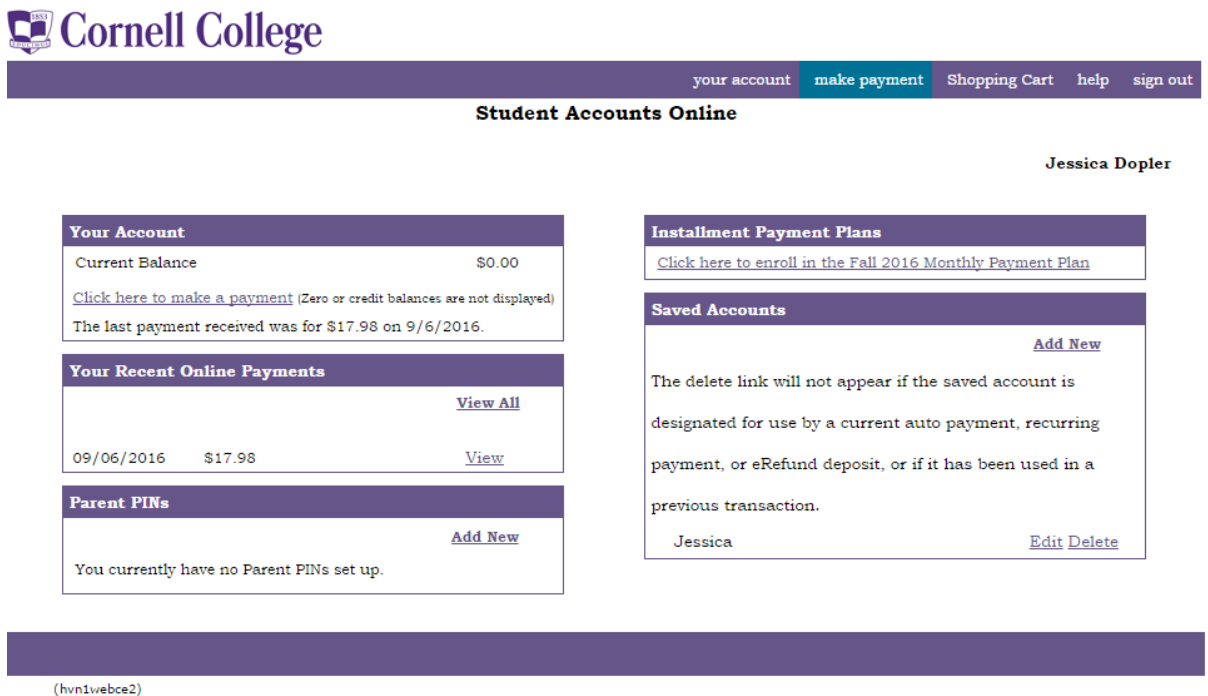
1853

Cornell College

your account make payment Shopping Cart help sign out

Student Accounts Online

Jessica Dopler

Your Account

Current Balance $0.00

Click here to make a payment (Zero or credit balances are not displayed)

The last payment received was for $17.98 on 9/6/2016.

Your Recent Online Payments

View All

09/06/2016 $17.98 View

Parent PINs

Add New

You currently have no Parent PINs set up.

Installment Payment Plans

Click here to enroll in the Fall 2016 Monthly Payment Plan

Saved Accounts

Add New

The delete link will not appear if the saved account is designated for use by a current auto payment, recurring payment, or eRefund deposit, or if it has been used in a previous transaction.

Jessica Edit Delete

(hvn1webce2)